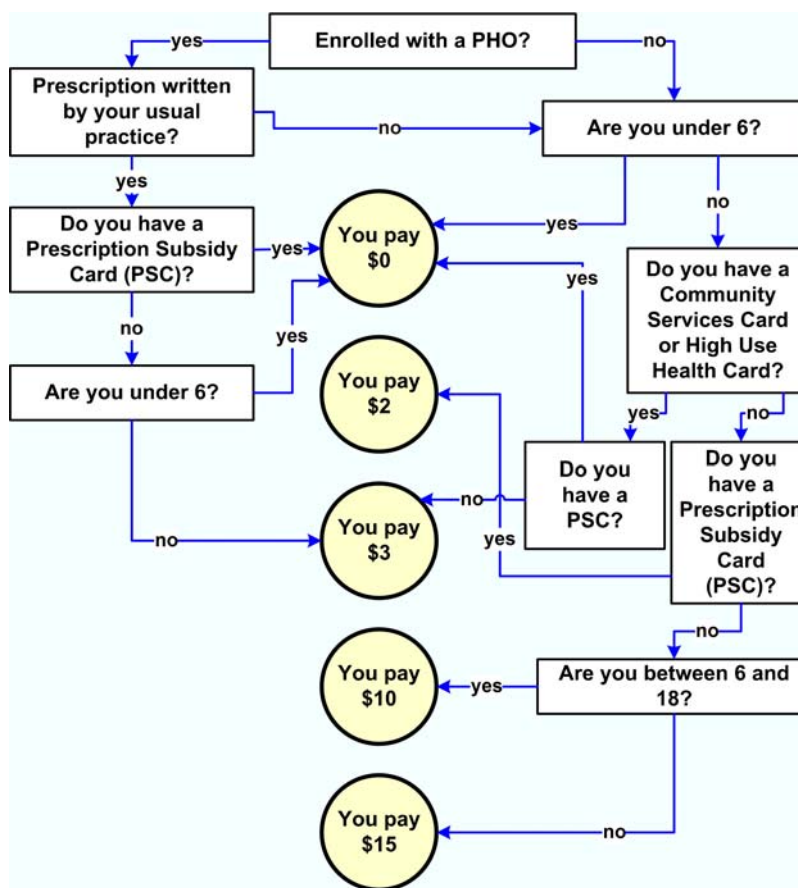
Enrolled with a PHO?

yes

no

Prescription written by your usual practice?

no

Are you under 6?

yes

yes

no

Do you have a Prescription Subsidy Card (PSC)?

yes

You pay $0

yes

Do you have a Community Services Card or High Use Health Card?

no

yes

Are you under 6?

You pay $2

yes

no

Do you have a PSC?

Do you have a Prescription Subsidy Card (PSC)?

no

You pay $3

no

yes

no

You pay $10

yes

Are you between 6 and 18?

You pay $15

no